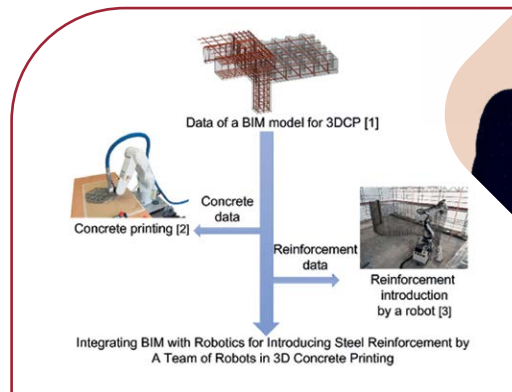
Data of a BIM model for 3DCP [1]

Concrete data

Concrete printing [2]

Reinforcement data

Reinforcement introduction by a robot [3]

Integrating BIM with Robotics for Introducing Steel Reinforcement by A Team of Robots in 3D Concrete Printing